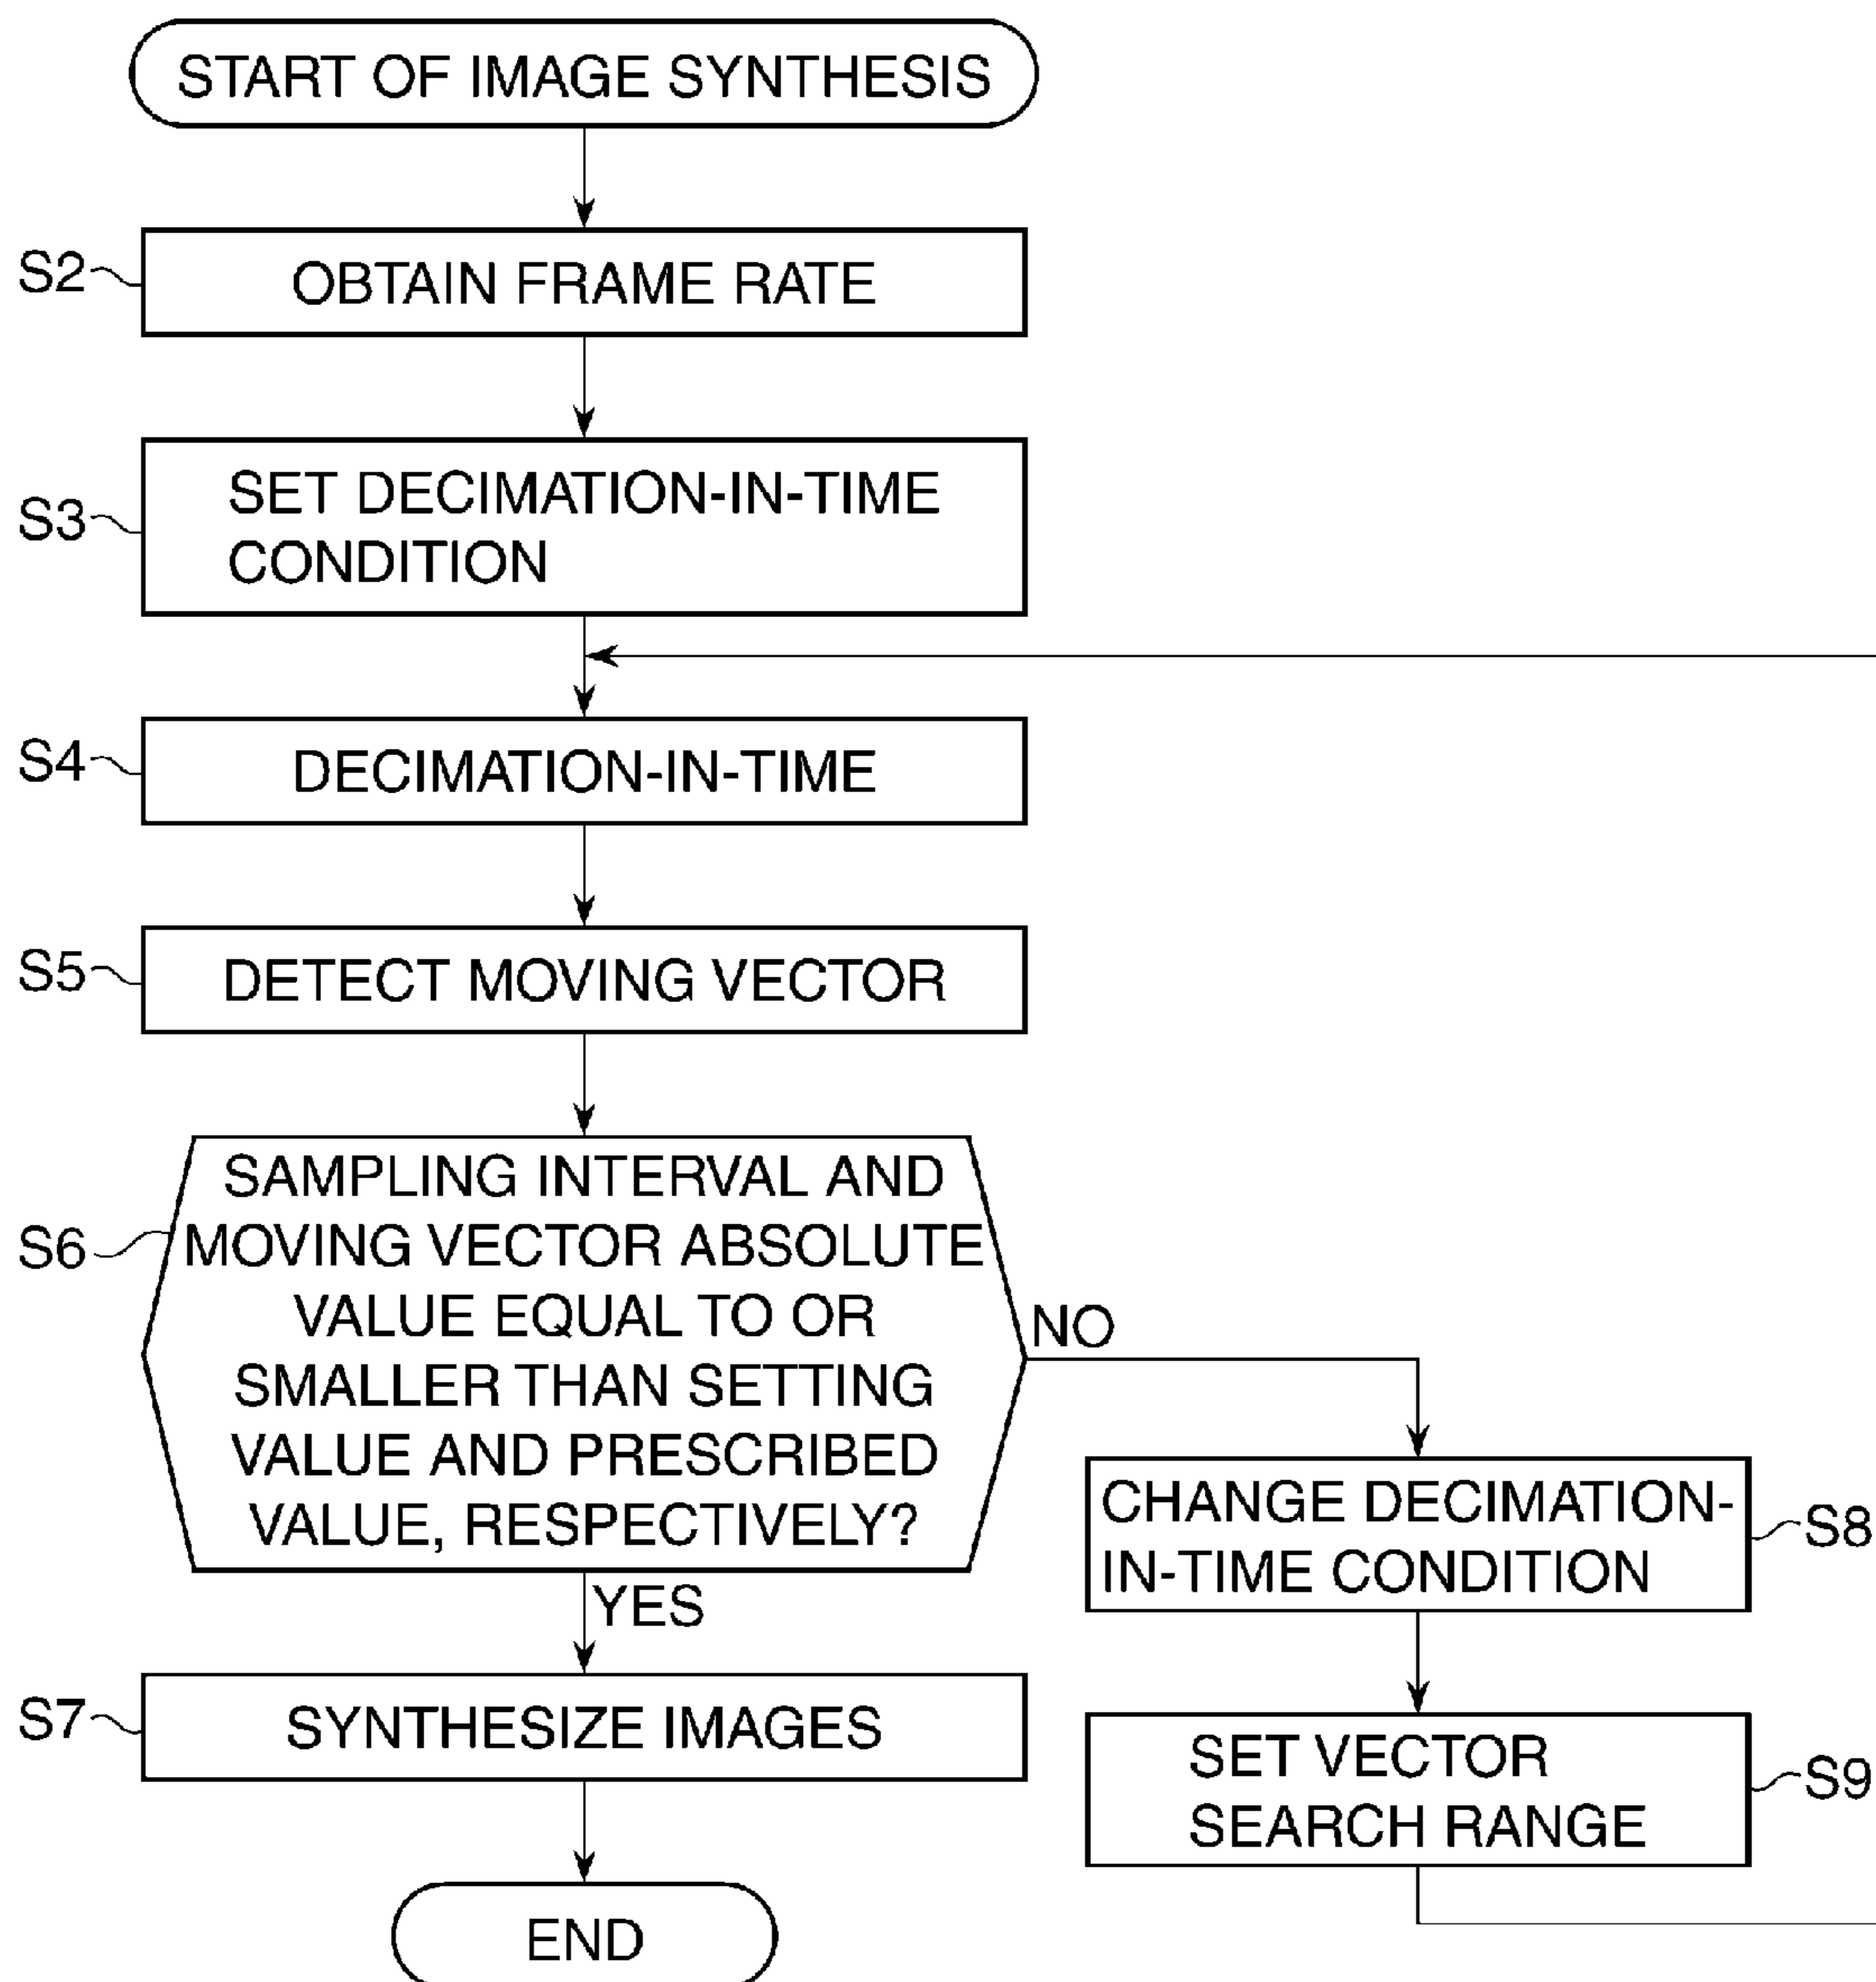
START OF IMAGE SYNTHESIS

S2 OBTAIN FRAME RATE

S3 SET DECIMATION-IN-TIME CONDITION

S4 DECIMATION-IN-TIME

S5 DETECT MOVING VECTOR

S6 SAMPLING INTERVAL AND MOVING VECTOR ABSOLUTE VALUE EQUAL TO OR SMALLER THAN SETTING VALUE AND PRESCRIBED VALUE, RESPECTIVELY?

NO

CHANGE DECIMATION-IN-TIME CONDITION S8

SET VECTOR SEARCH RANGE S9

YES

S7 SYNTHESIZE IMAGES

END